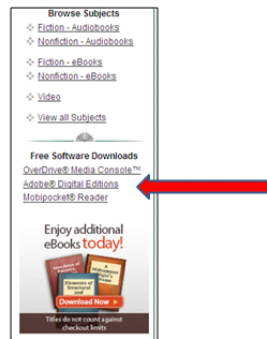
Browse Subjects

Fiction - Audiobooks
Nonfiction - Audiobooks

Fiction - eBooks
Nonfiction - eBooks

Video

View all Subjects

Free Software Downloads
OverDrive® Media Console™
Adobe® Digital Editions
Mobipocket® Reader

Enjoy additional eBooks today!

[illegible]

Download Now

Titles do not count against checkout limits